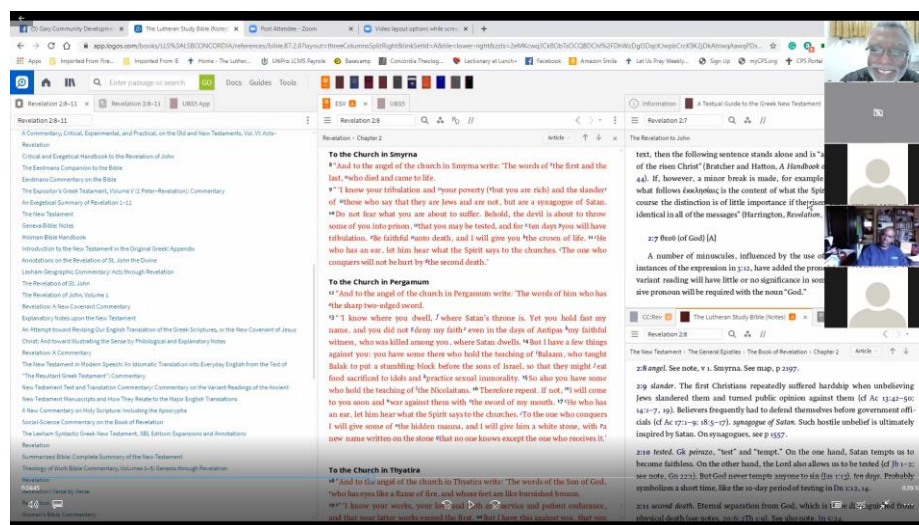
(5) Gary Community Developm | The Lutheran Study Bible (Notes) | Post Attendee - Zoom | Video layout options while scre

app.logos.com/books/LLS%3ALSBCONCORDIA/references/bible.87.2.8?layout=threeColumnsSplitRight

Apps | Imported From Fire... | Imported From IE | Home - The Luther... | UMPro LCMS Payroll | Basecamp | Concordia Theolog... | Lectionary at Lunch | Facebook | Amazon Smile | Let Us Pray Weekly... | Sign Up | myCPS.org | CPS Portal

Enter passage or search | GO | Docs | Guides | Tools

Revelation 2:8–11 | Revelation 2:8–11 | UBSS App

Revelation 2:8–11

A Commentary, Critical, Experimental, and Practical, on the Old and New Testaments, Vol. VI: Acts–Revelation
Critical and Exegetical Handbook to the Revelation of John
The Eerdmans Companion to the Bible
Eerdmans Commentary on the Bible
The Expositor's Greek Testament, Volume V (1 Peter–Revelation): Commentary
An Exegetical Summary of Revelation 1–11
The New Testament
Geneva Bible Notes
Holman Bible Handbook
Introduction to the New Testament in the Original Greek: Appendix
Annotations on the Revelation of St. John the Divine
Lexham Geographic Commentary: Acts through Revelation
The Revelation of St. John
The Revelation of John, Volume 1
Revelation: A New Covenant Commentary
Explanatory Notes upon the New Testament
An Attempt toward Revising Our English Translation of the Greek Scriptures, or the New Covenant of Jesus Christ: And toward Illustrating the Sense by Philological and Explanatory Notes
Revelation: A Commentary
The New Testament in Modern Speech: An Idiomatic Translation into Everyday English from the Text of "The Resultant Greek Testament": Commentary
New Testament Text and Translation Commentary: Commentary on the Variant Readings of the Ancient New Testament Manuscripts and How They Relate to the Major English Translations
A New Commentary on Holy Scripture: Including the Apocrypha
Social-Science Commentary on the Book of Revelation
The Lexham Syntactic Greek New Testament, SBL Edition: Expansions and Annotations
Revelation
Summarized Bible: Complete Summary of the New Testament
Theology of Work Bible Commentary, Volumes 1–5: Genesis through Revelation
Revelation
Revelation Verse by Verse
Spurgeon's Bible Commentary

ESV | UBSS

Revelation 2:8

Revelation › Chapter 2 | Article

To the Church in Smyrna
⁸ "And to the angel of the church in Smyrna write: 'The words of the first and the last, who died and came to life.
⁹ "'I know your tribulation and your poverty (but you are rich) and the slander of those who say that they are Jews and are not, but are a synagogue of Satan. ¹⁰ Do not fear what you are about to suffer. Behold, the devil is about to throw some of you into prison, that you may be tested, and for ten days you will have tribulation. Be faithful unto death, and I will give you the crown of life. ¹¹ He who has an ear, let him hear what the Spirit says to the churches. The one who conquers will not be hurt by the second death.'

To the Church in Pergamum
¹² "And to the angel of the church in Pergamum write: 'The words of him who has the sharp two-edged sword.
¹³ "'I know where you dwell, where Satan's throne is. Yet you hold fast my name, and you did not deny my faith even in the days of Antipas my faithful witness, who was killed among you, where Satan dwells. ¹⁴ But I have a few things against you: you have some there who hold the teaching of Balaam, who taught Balak to put a stumbling block before the sons of Israel, so that they might eat food sacrificed to idols and practice sexual immorality. ¹⁵ So also you have some who hold the teaching of the Nicolaitans. ¹⁶ Therefore repent. If not, I will come to you soon and war against them with the sword of my mouth. ¹⁷ He who has an ear, let him hear what the Spirit says to the churches. To the one who conquers I will give some of the hidden manna, and I will give him a white stone, with a new name written on the stone that no one knows except the one who receives it.'

To the Church in Thyatira
¹⁸ "And to the angel of the church in Thyatira write: 'The words of the Son of God, who has eyes like a flame of fire, and whose feet are like burnished bronze.
¹⁹ "'I know your works, your love and faith and service and patient endurance, and that your latter works exceed the first. ²⁰ But I have this against you, that you

Information | A Textual Guide to the Greek New Testament

Revelation 2:7

The Revelation to John

text, then the following sentence stands alone and is "a of the risen Christ" (Bratcher and Hatton, A Handbook o 44). If, however, a minor break is made, for example what follows ὁ νικῶν is the content of what the Spi course the distinction is of little importance if the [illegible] identical in all of the messages" (Harrington, Revelation,

2:7 θεοῦ (of God) [A]

A number of minuscules, influenced by the use of instances of the expression in 3:12, have added the prono variant reading will have little or no significance in som sive pronoun will be required with the noun "God."

CC:Rev | The Lutheran Study Bible (Notes)

Revelation 2:8

The New Testament › The General Epistles › The Book of Revelation › Chapter 2 | Article

2:8 angel. See note, v 1. Smyrna. See map, p 2197.

2:9 slander. The first Christians repeatedly suffered hardship when unbelieving Jews slandered them and turned public opinion against them (cf Ac 13:42–50; 14:1–7, 19). Believers frequently had to defend themselves before government officials (cf Ac 17:1–9; 18:5–17). synagogue of Satan. Such hostile unbelief is ultimately inspired by Satan. On synagogues, see p 1557.

2:10 tested. Gk peirazo, "test" and "tempt." On the one hand, Satan tempts us to become faithless. On the other hand, the Lord also allows us to be tested (cf Jb 1–2; see note, Gn 22:1). But God never tempts anyone to sin (Jas 1:13). ten days. Probably symbolize a short time, like the 10-day period of testing in Dn 1:12, 14.

2:11 second death. Eternal separation from God, which is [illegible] physical death (see notes, 20:6; 1Th 1:10). See also note, Jn 5:24.

0:26:45 | 0:39:1